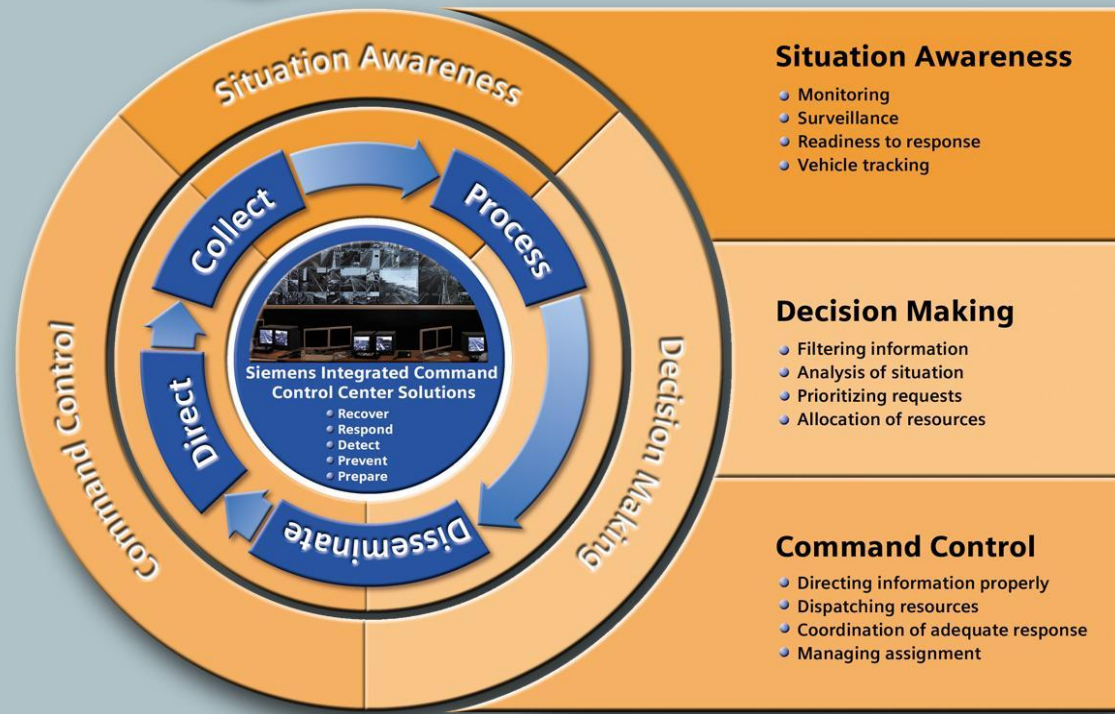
Situation Awareness

Command Control

Decision Making

Collect

Process

Disseminate

Direct

Siemens Integrated Command Control Center Solutions
• Recover
• Respond
• Detect
• Prevent
• Prepare

Situation Awareness
• Monitoring
• Surveillance
• Readiness to response
• Vehicle tracking

Decision Making
• Filtering information
• Analysis of situation
• Prioritizing requests
• Allocation of resources

Command Control
• Directing information properly
• Dispatching resources
• Coordination of adequate response
• Managing assignment